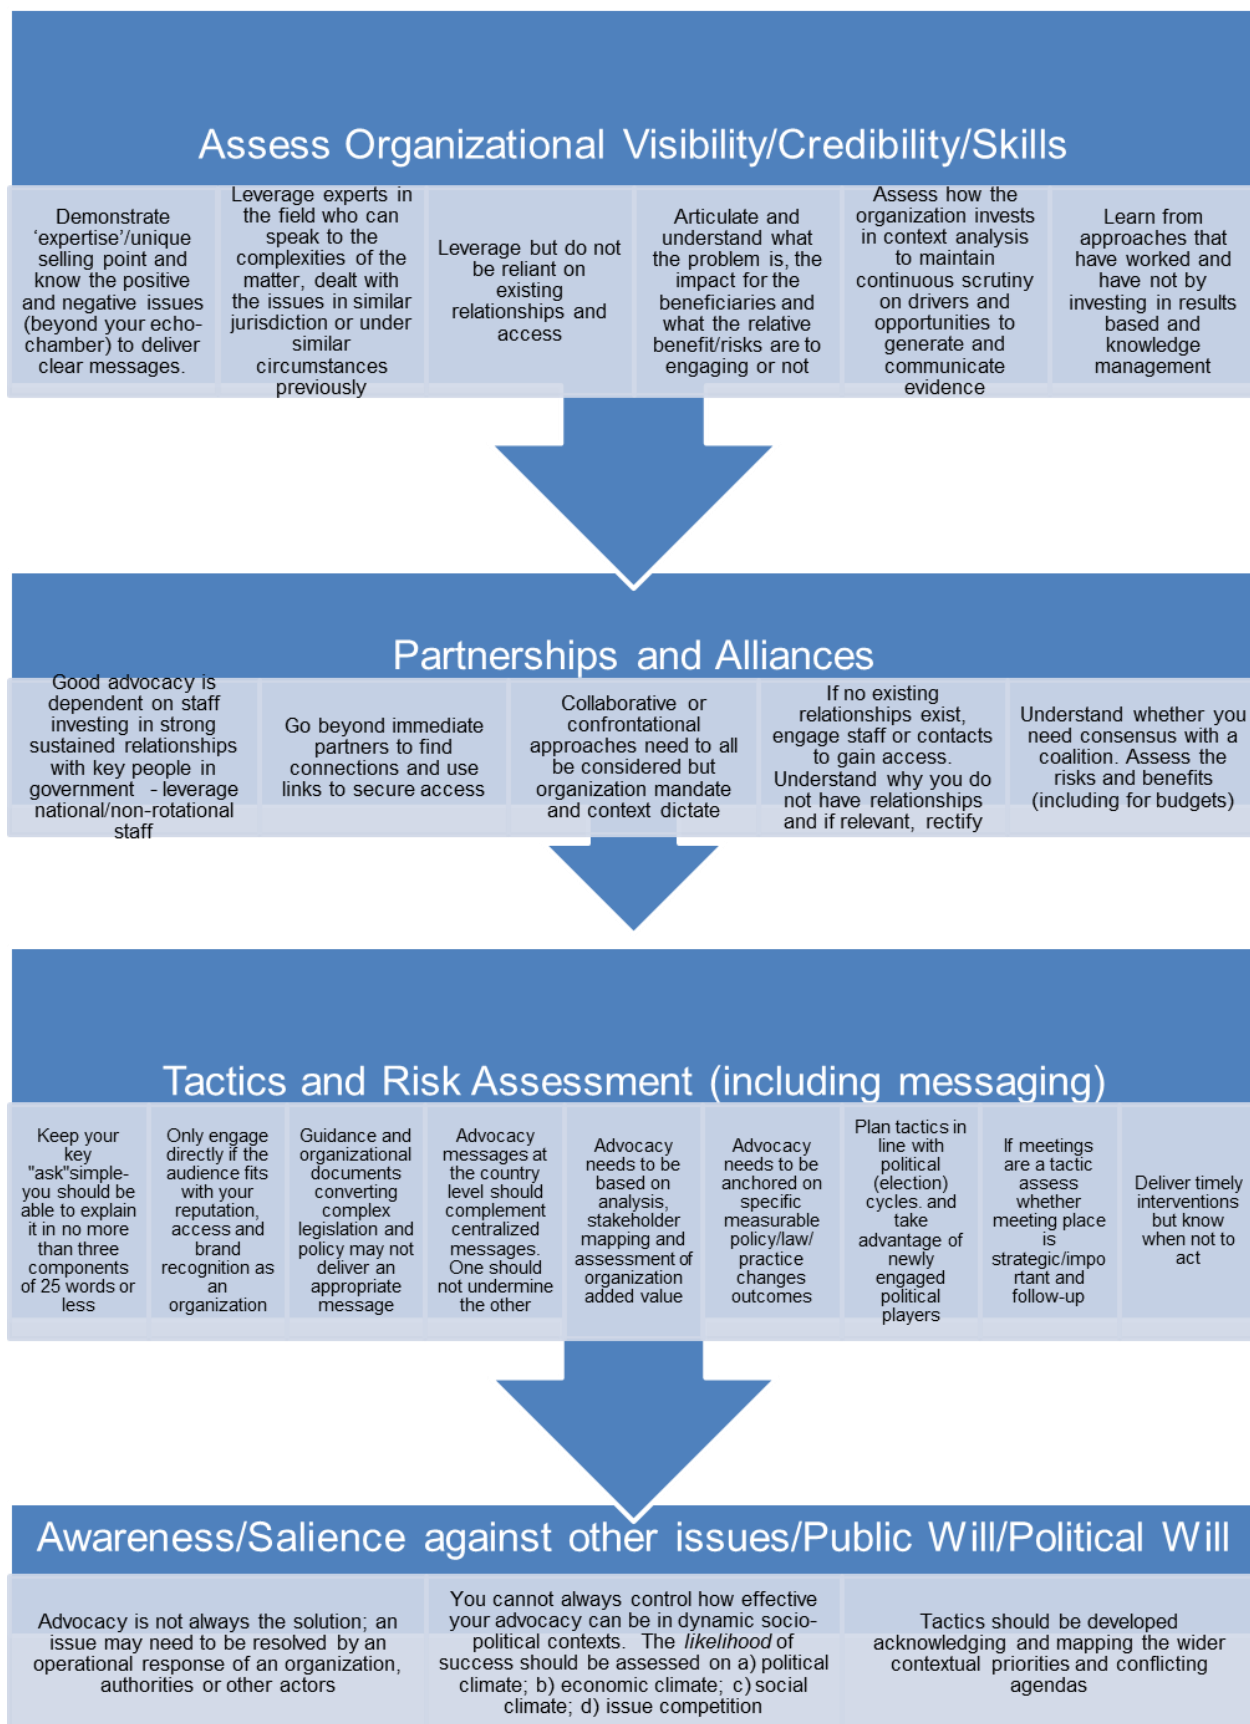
Assess Organizational Visibility/Credibility/Skills

Demonstrate ‘expertise’/unique selling point and know the positive and negative issues (beyond your echo-chamber) to deliver clear messages.

Leverage experts in the field who can speak to the complexities of the matter, dealt with the issues in similar jurisdiction or under similar circumstances previously

Leverage but do not be reliant on existing relationships and access

Articulate and understand what the problem is, the impact for the beneficiaries and what the relative benefit/risks are to engaging or not

Assess how the organization invests in context analysis to maintain continuous scrutiny on drivers and opportunities to generate and communicate evidence

Learn from approaches that have worked and have not by investing in results based and knowledge management

Partnerships and Alliances

Good advocacy is dependent on staff investing in strong sustained relationships with key people in government - leverage national/non-rotational staff

Go beyond immediate partners to find connections and use links to secure access

Collaborative or confrontational approaches need to all be considered but organization mandate and context dictate

If no existing relationships exist, engage staff or contacts to gain access. Understand why you do not have relationships and if relevant, rectify

Understand whether you need consensus with a coalition. Assess the risks and benefits (including for budgets)

Tactics and Risk Assessment (including messaging)

Keep your key "ask"simple- you should be able to explain it in no more than three components of 25 words or less

Only engage directly if the audience fits with your reputation, access and brand recognition as an organization

Guidance and organizational documents converting complex legislation and policy may not deliver an appropriate message

Advocacy messages at the country level should complement centralized messages. One should not undermine the other

Advocacy needs to be based on analysis, stakeholder mapping and assessment of organization added value

Advocacy needs to be anchored on specific measurable policy/law/ practice changes outcomes

Plan tactics in line with political (election) cycles. and take advantage of newly engaged political players

If meetings are a tactic assess whether meeting place is strategic/important and follow-up

Deliver timely interventions but know when not to act

Awareness/Salience against other issues/Public Will/Political Will

Advocacy is not always the solution; an issue may need to be resolved by an operational response of an organization, authorities or other actors

You cannot always control how effective your advocacy can be in dynamic socio-political contexts. The *likelihood* of success should be assessed on a) political climate; b) economic climate; c) social climate; d) issue competition

Tactics should be developed acknowledging and mapping the wider contextual priorities and conflicting agendas